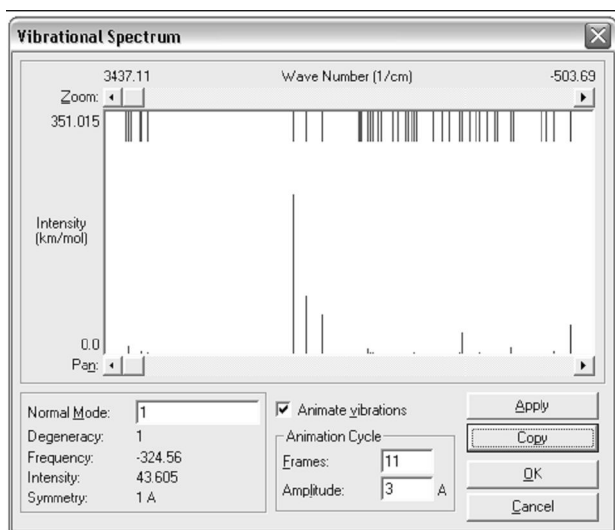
Vibrational Spectrum

3437.11 Wave Number (1/cm) -503.69

Zoom:

351.015

Intensity (km/mol)

0.0

Pan:

Normal Mode: 1
Degeneracy: 1
Frequency: -324.56
Intensity: 43.605
Symmetry: 1 A

Animate vibrations

Animation Cycle
Frames: 11
Amplitude: 3 A

Apply
Copy
OK
Cancel